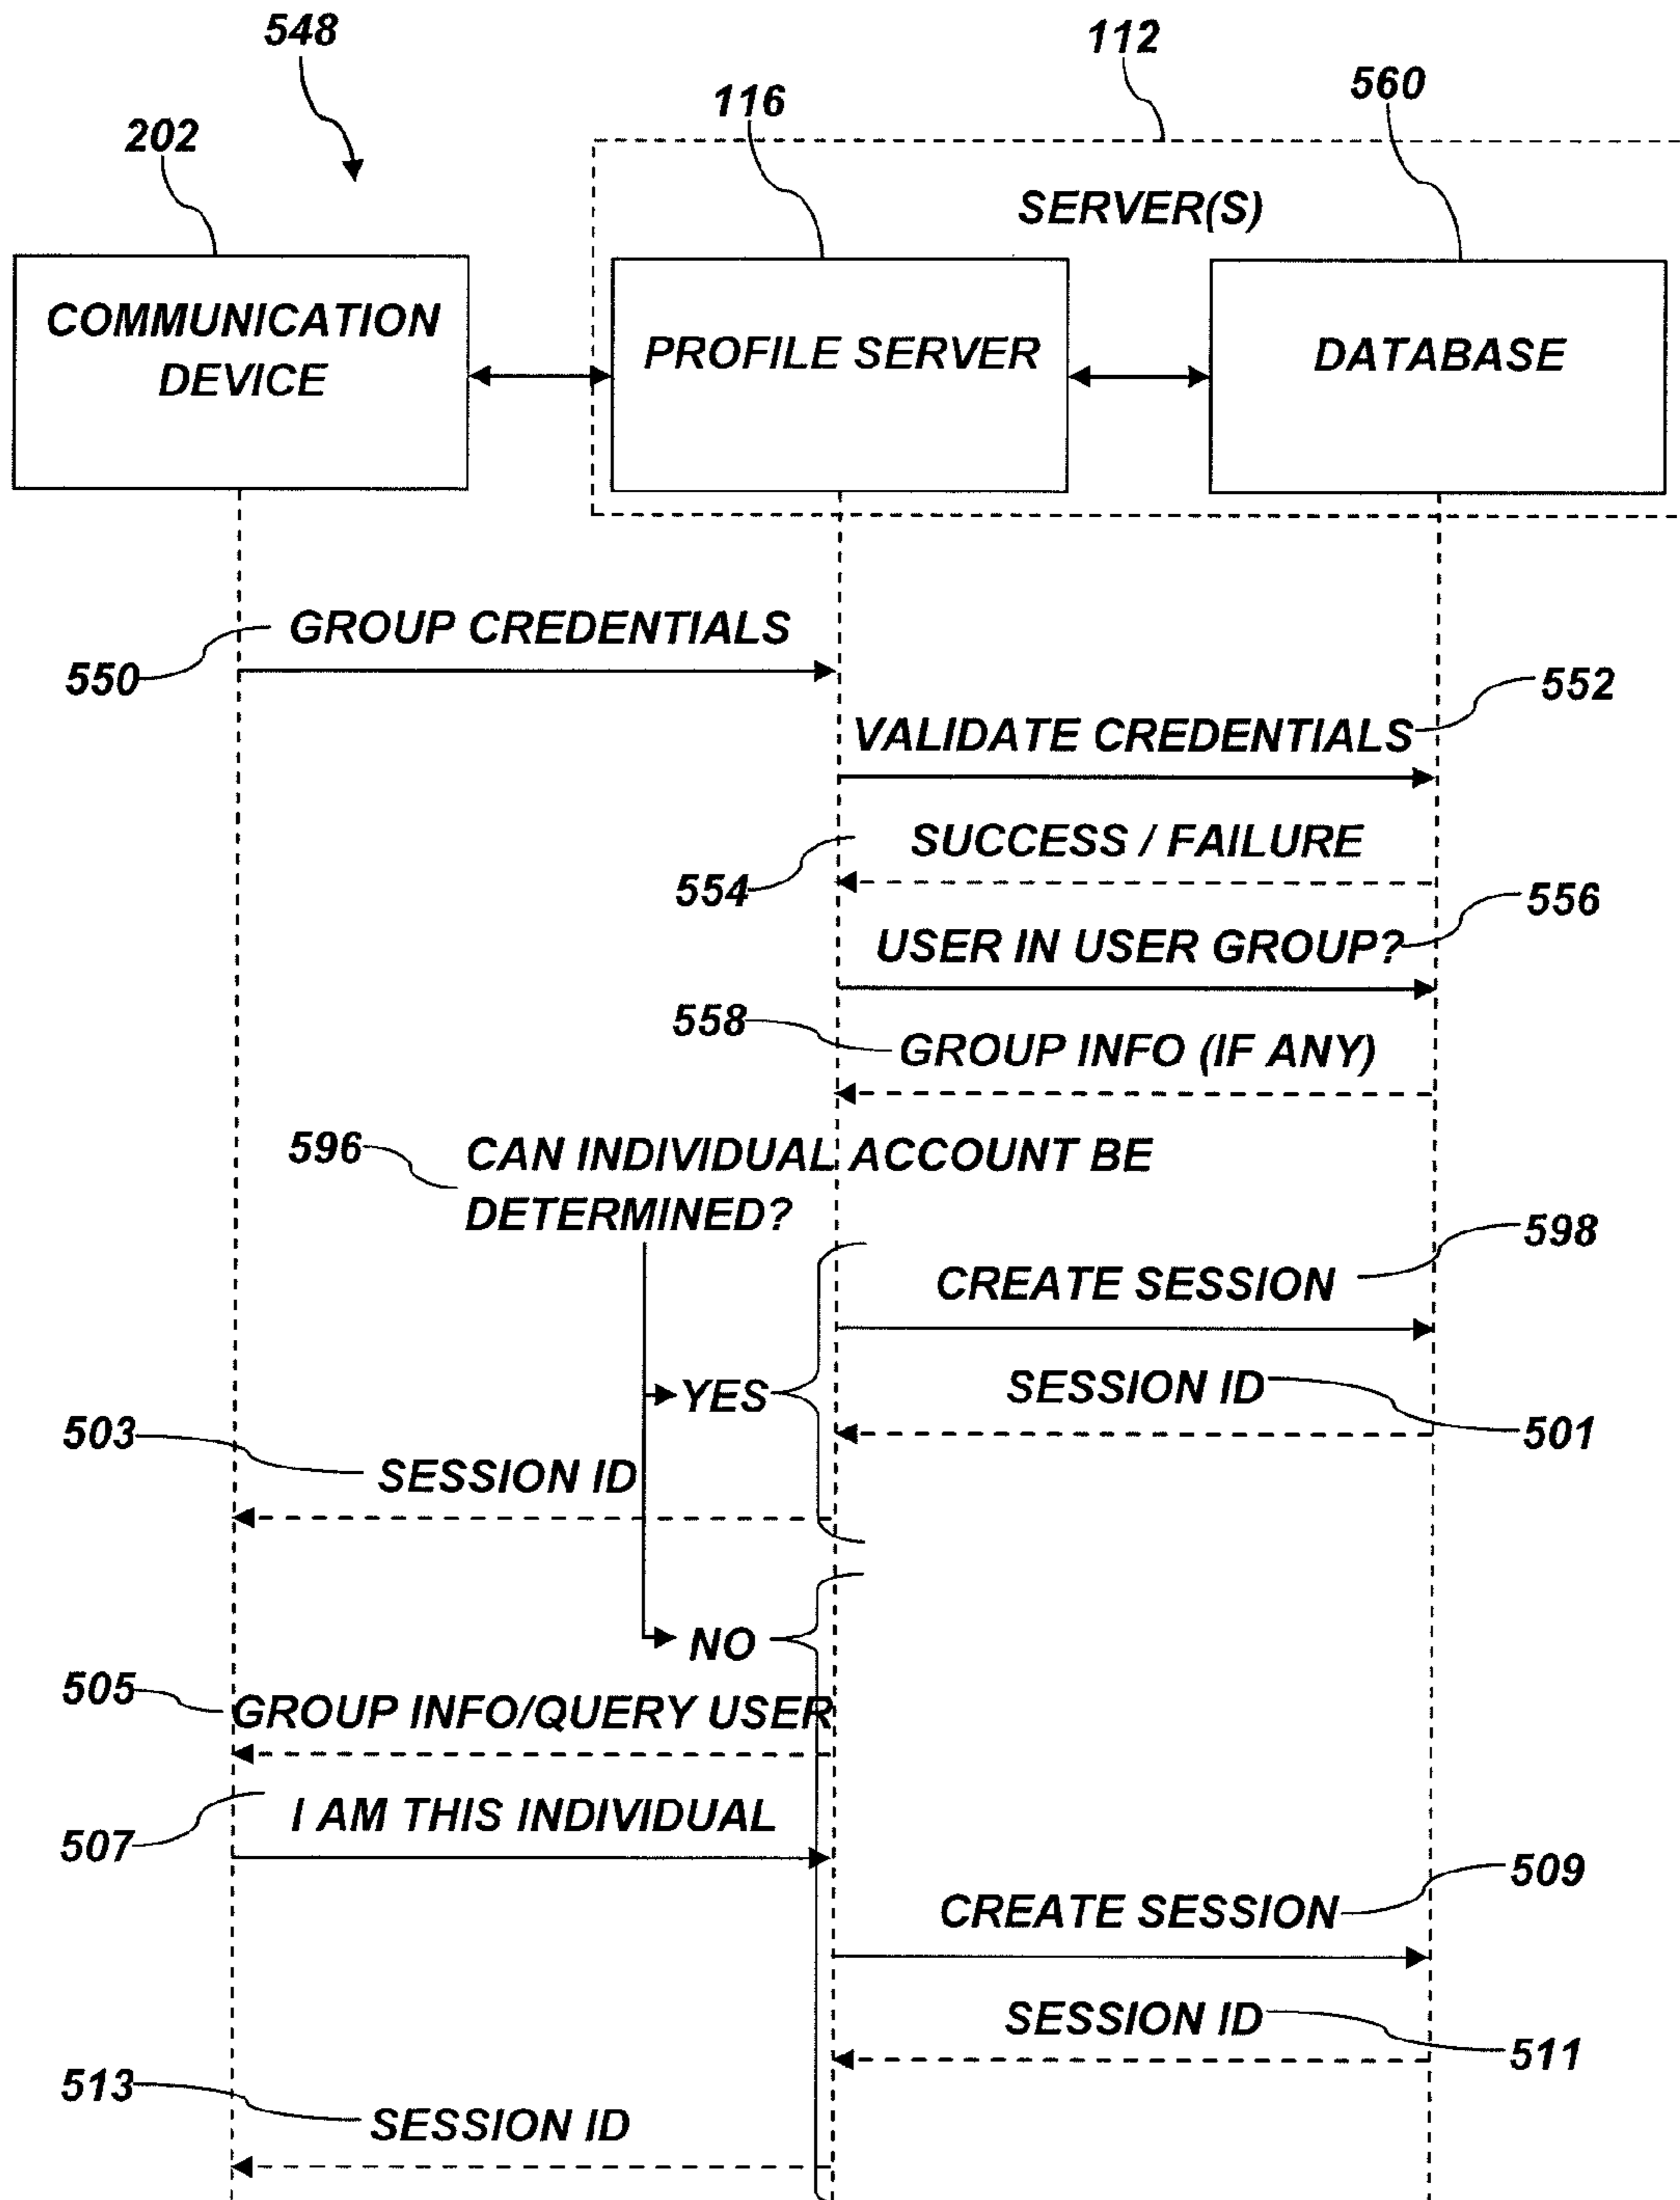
548

112

116

560

202

SERVER(S)

COMMUNICATION DEVICE

PROFILE SERVER

DATABASE

GROUP CREDENTIALS

550

552

VALIDATE CREDENTIALS

SUCCESS / FAILURE

554

556

USER IN USER GROUP?

558

GROUP INFO (IF ANY)

596

CAN INDIVIDUAL ACCOUNT BE DETERMINED?

598

CREATE SESSION

YES

SESSION ID

501

503

SESSION ID

NO

505

GROUP INFO/QUERY USER

I AM THIS INDIVIDUAL

507

509

CREATE SESSION

SESSION ID

511

513

SESSION ID